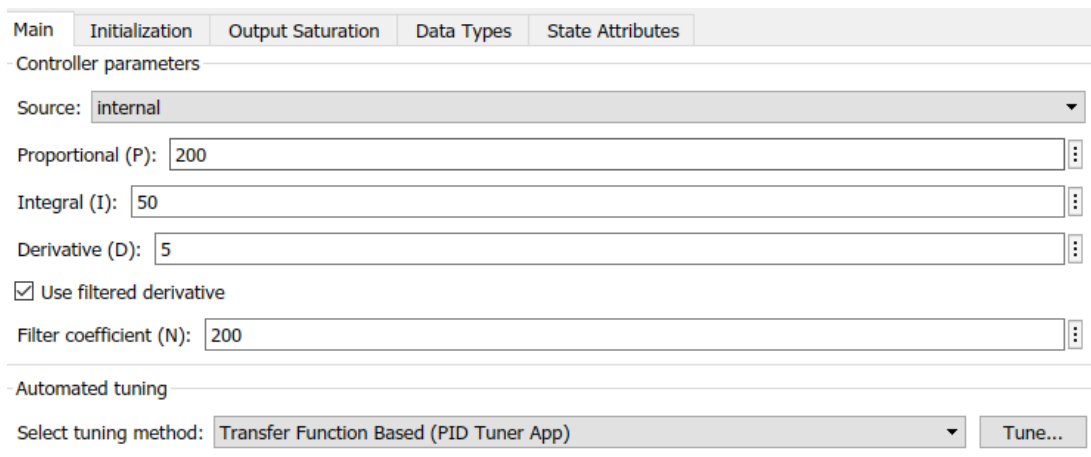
Main | Initialization | Output Saturation | Data Types | State Attributes

Controller parameters

Source: internal

Proportional (P): 200

Integral (I): 50

Derivative (D): 5

☑ Use filtered derivative

Filter coefficient (N): 200

Automated tuning

Select tuning method: Transfer Function Based (PID Tuner App)

Tune...